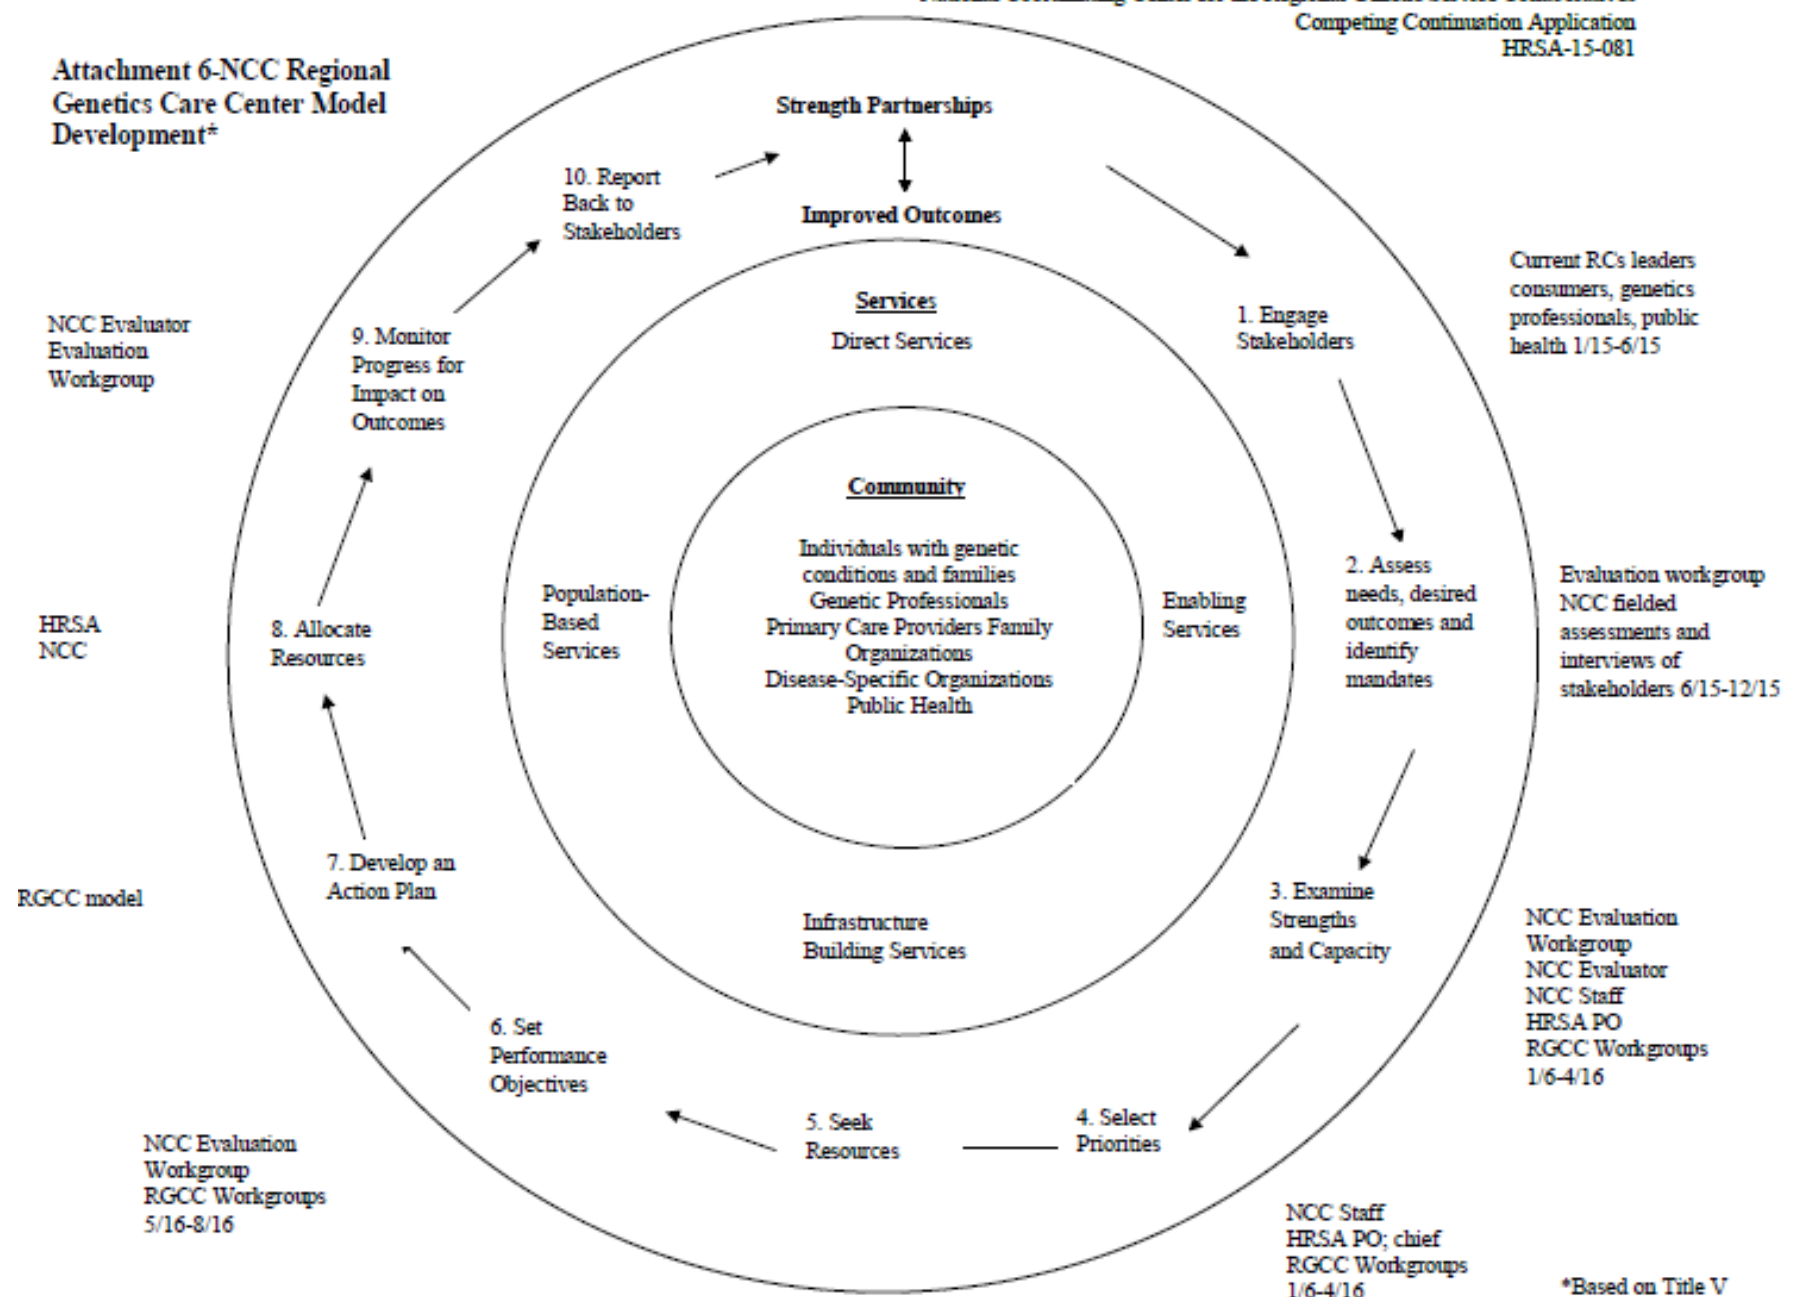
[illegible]
Competing Continuation Application
HRSA-15-081

Attachment 6-NCC Regional Genetics Care Center Model Development*

Strength Partnerships

Improved Outcomes

10. Report Back to Stakeholders

1. Engage Stakeholders

Current RCs leaders consumers, genetics professionals, public health 1/15-6/15

NCC Evaluator Evaluation Workgroup

9. Monitor Progress for Impact on Outcomes

Services
Direct Services

Community
Individuals with genetic conditions and families
Genetic Professionals
Primary Care Providers Family Organizations
Disease-Specific Organizations
Public Health

Population-Based Services

Enabling Services

2. Assess needs, desired outcomes and identify mandates

Evaluation workgroup NCC fielded assessments and interviews of stakeholders 6/15-12/15

HRSA
NCC

8. Allocate Resources

7. Develop an Action Plan

RGCC model

Infrastructure Building Services

3. Examine Strengths and Capacity

NCC Evaluation Workgroup
NCC Evaluator
NCC Staff
HRSA PO
RGCC Workgroups
1/6-4/16

6. Set Performance Objectives

5. Seek Resources

4. Select Priorities

NCC Evaluation Workgroup
RGCC Workgroups
5/16-8/16

NCC Staff
HRSA PO; chief
RGCC Workgroups
1/6-4/16

*Based on Title V